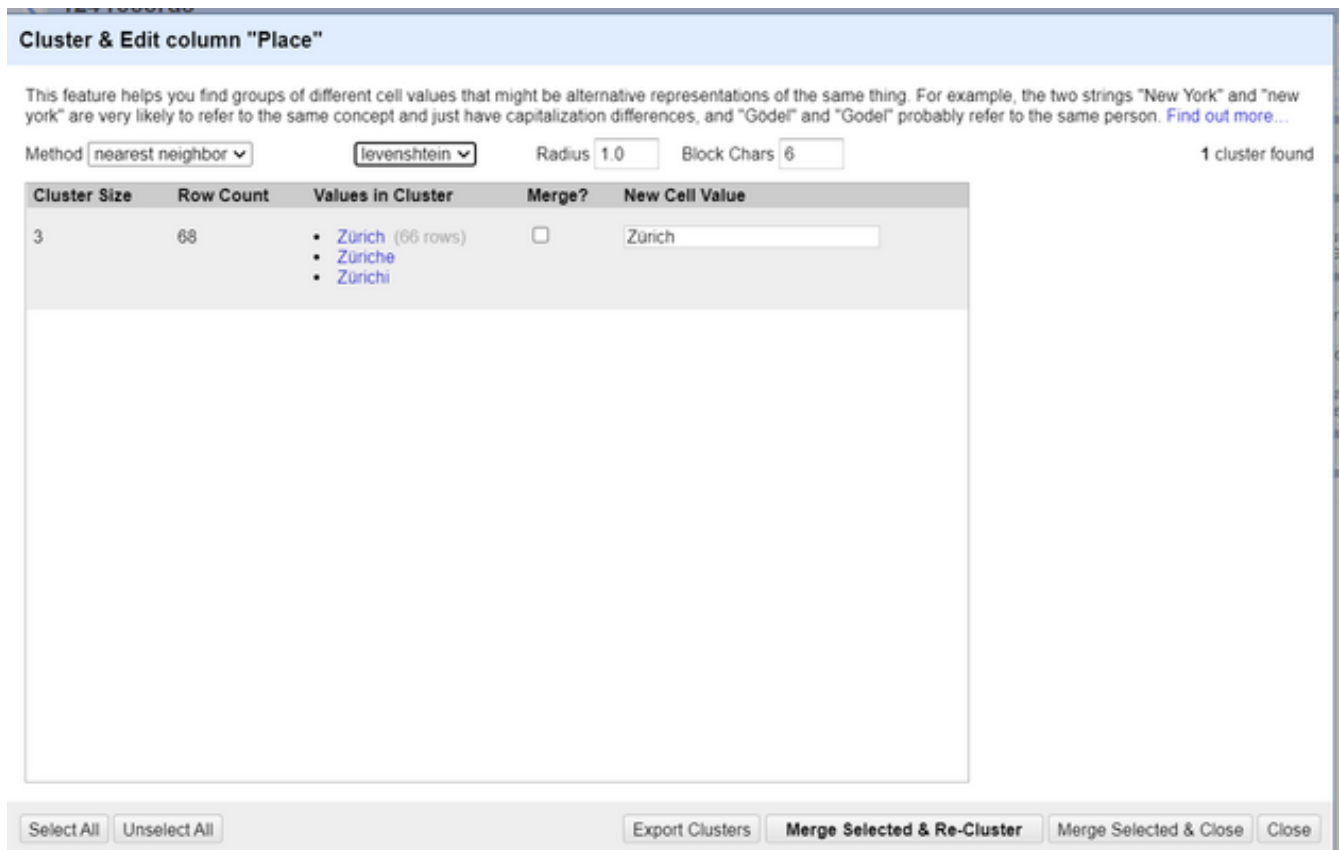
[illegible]

Cluster & Edit column "Place"

This feature helps you find groups of different cell values that might be alternative representations of the same thing. For example, the two strings "New York" and "new york" are very likely to refer to the same concept and just have capitalization differences, and "Gödel" and "Godel" probably refer to the same person. Find out more...

Method nearest neighbor levenshtein Radius 1.0 Block Chars 6 1 cluster found

| Cluster Size | Row Count | Values in Cluster | Merge? | New Cell Value |
|---|---|---|---|---|
| 3 | 68 | • Zürich (66 rows) • Züriche • Zürichi | ☐ | Zürich |

Select All Unselect All Export Clusters Merge Selected & Re-Cluster Merge Selected & Close Close